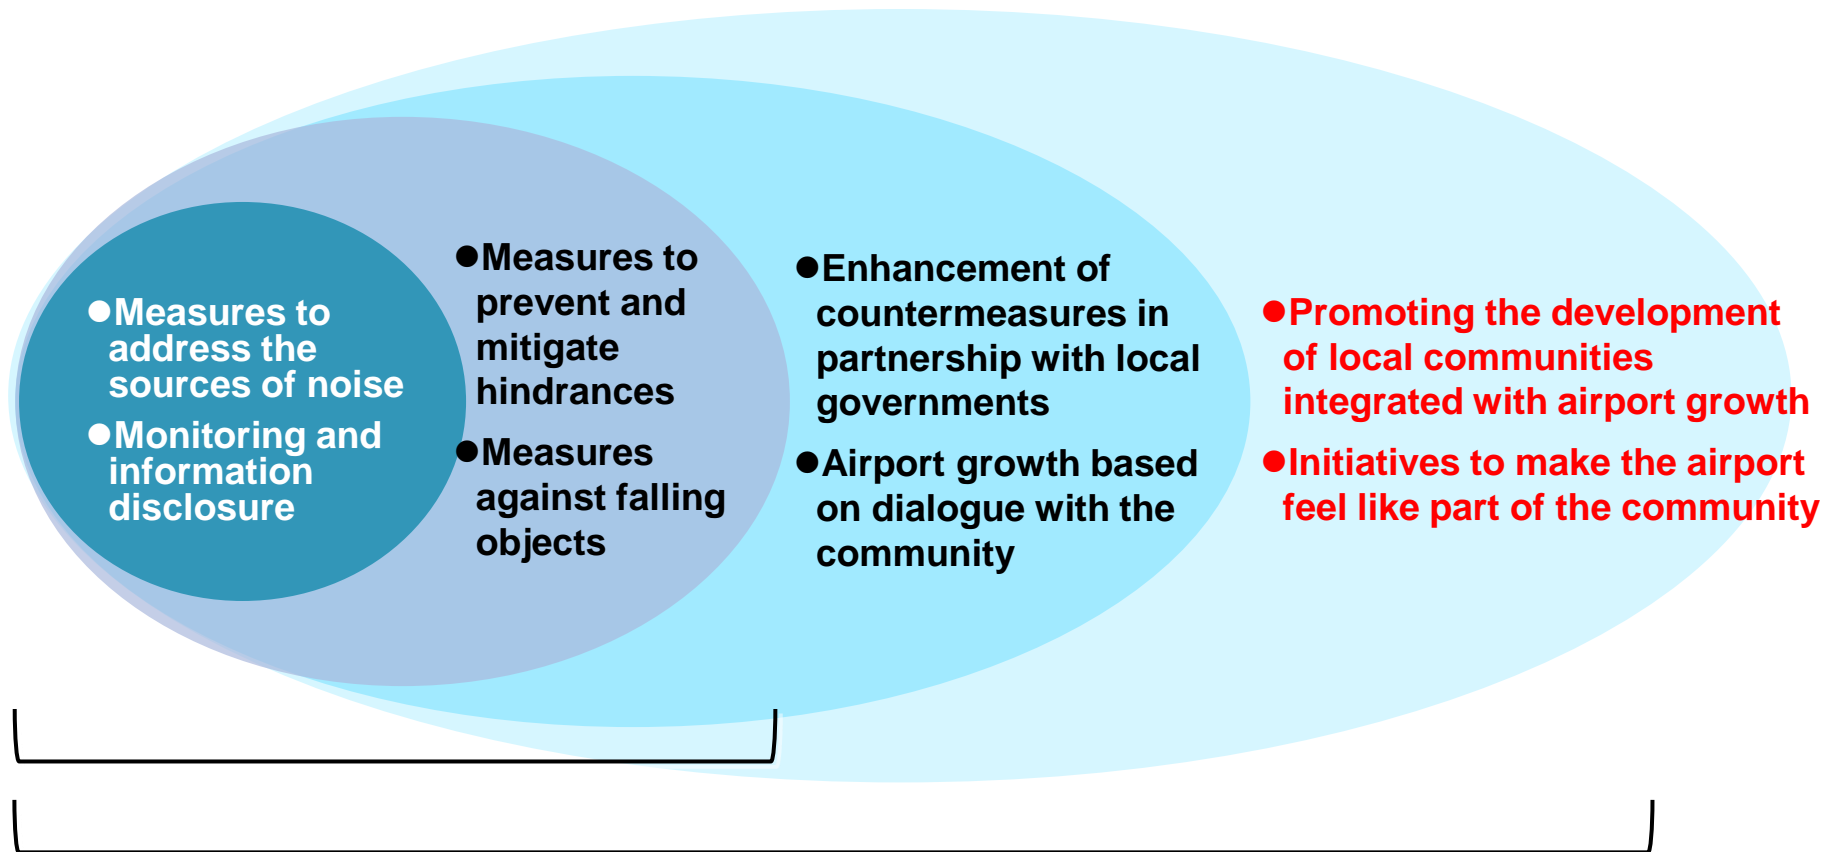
●Measures to address the sources of noise

●Monitoring and information disclosure

●Measures to prevent and mitigate hindrances

●Measures against falling objects

●Enhancement of countermeasures in partnership with local governments

●Airport growth based on dialogue with the community

●Promoting the development of local communities integrated with airport growth

●Initiatives to make the airport feel like part of the community